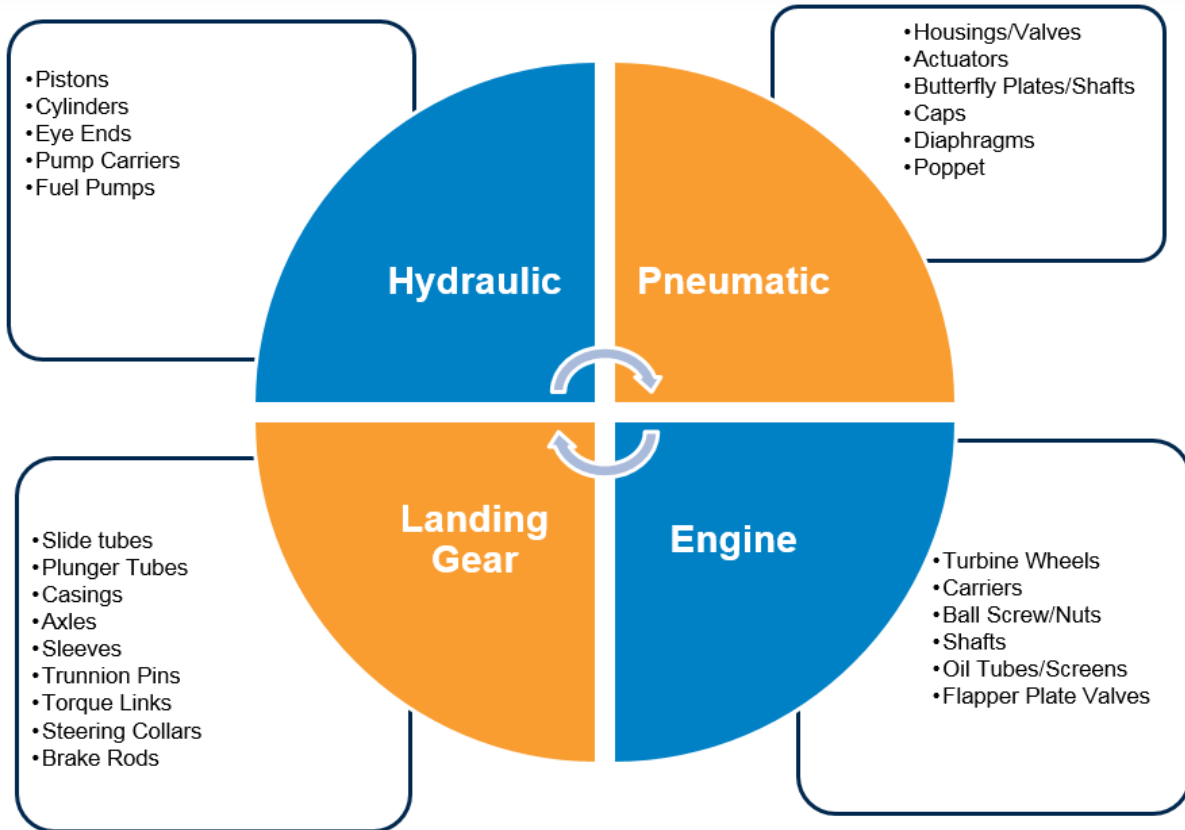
•Pistons
•Cylinders
•Eye Ends
•Pump Carriers
•Fuel Pumps

•Housings/Valves
•Actuators
•Butterfly Plates/Shafts
•Caps
•Diaphragms
•Poppet

Hydraulic

Pneumatic

Landing Gear

Engine

•Slide tubes
•Plunger Tubes
•Casings
•Axles
•Sleeves
•Trunnion Pins
•Torque Links
•Steering Collars
•Brake Rods

•Turbine Wheels
•Carriers
•Ball Screw/Nuts
•Shafts
•Oil Tubes/Screens
•Flapper Plate Valves